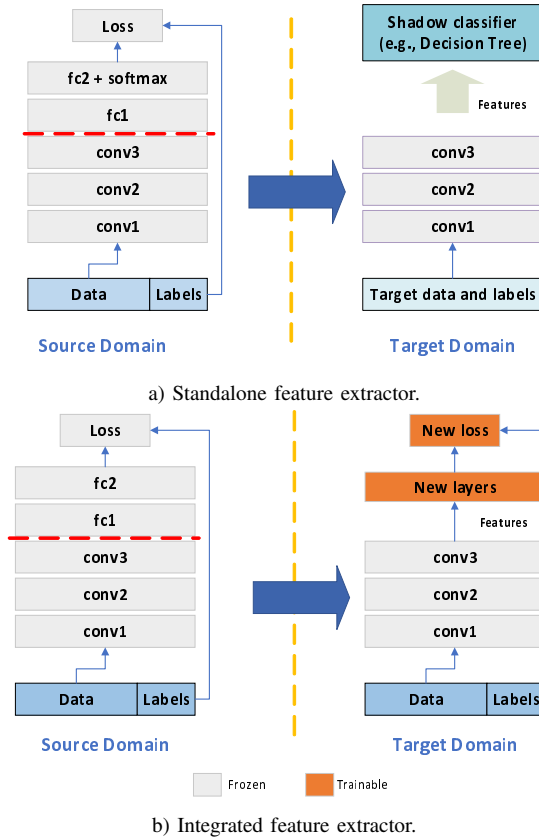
Loss

fc2 + softmax

fc1

conv3

conv2

conv1

Data

Labels

Source Domain

Shadow classifier (e.g., Decision Tree)

Features

conv3

conv2

conv1

Target data and labels

Target Domain

a) Standalone feature extractor.

Loss

fc2

fc1

conv3

conv2

conv1

Data

Labels

Source Domain

New loss

New layers

Features

conv3

conv2

conv1

Data

Labels

Target Domain

Frozen

Trainable

b) Integrated feature extractor.